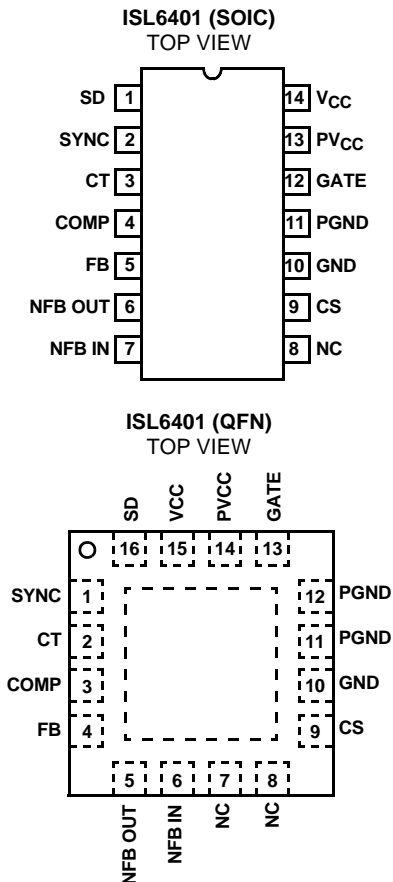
ISL6401 (SOIC)
TOP VIEW

SD 1
SYNC 2
CT 3
COMP 4
FB 5
NFB OUT 6
NFB IN 7

14 $V_{CC}$
13 $PV_{CC}$
12 GATE
11 PGND
10 GND
9 CS
8 NC

ISL6401 (QFN)
TOP VIEW

SD VCC PVCC GATE
16 15 14 13

SYNC 1
CT 2
COMP 3
FB 4

12 PGND
11 PGND
10 GND
9 CS

5 6 7 8
NFB OUT NFB IN NC NC